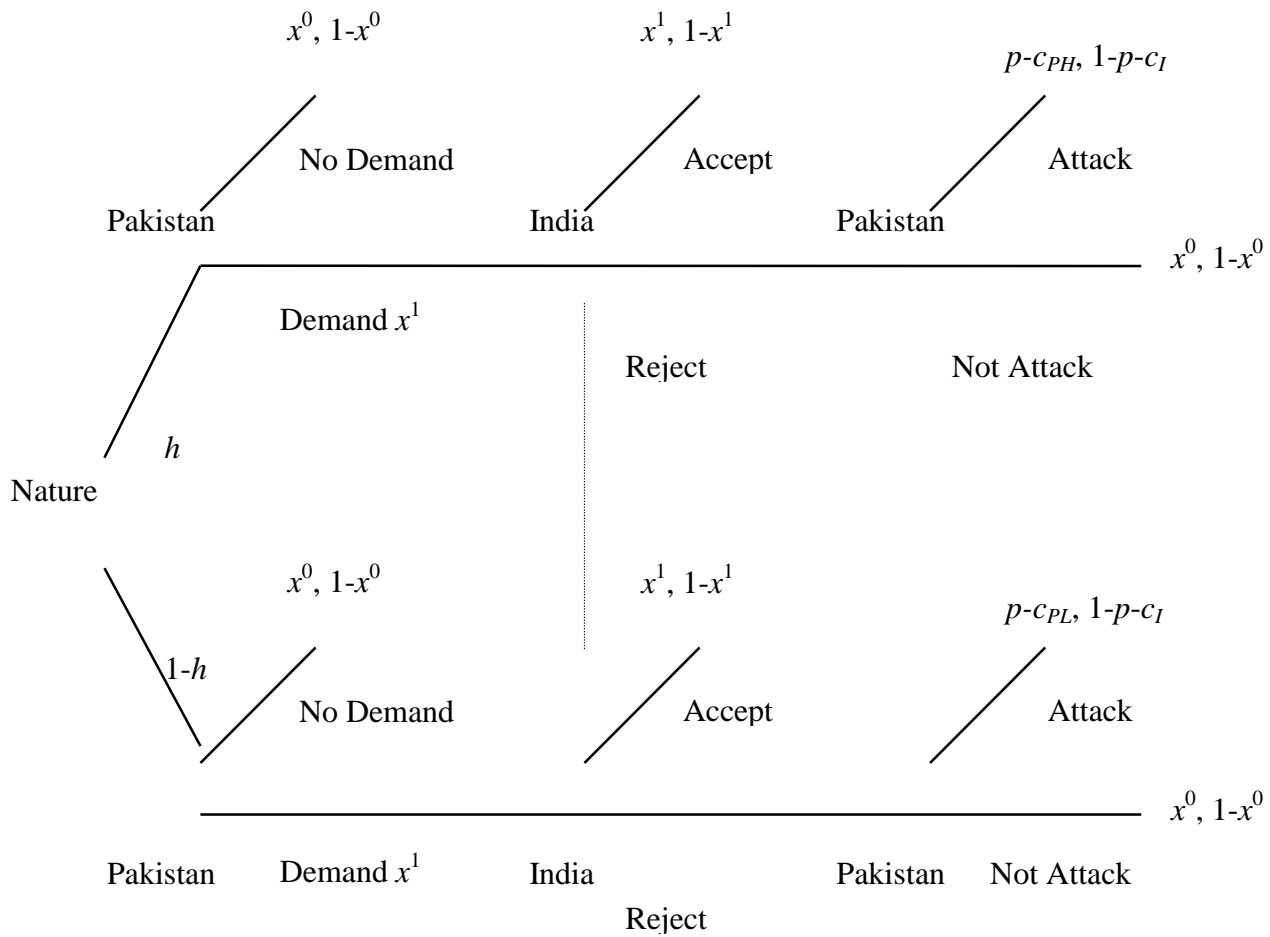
$x^0$, 1-$x^0$ $x^1$, 1-$x^1$ $p$-$c_{PH}$, 1-$p$-$c_I$

No Demand Accept Attack

Pakistan India Pakistan

$x^0$, 1-$x^0$

Demand $x^1$

Reject Not Attack

$h$

Nature

$x^0$, 1-$x^0$ $x^1$, 1-$x^1$ $p$-$c_{PL}$, 1-$p$-$c_I$

1-$h$

No Demand Accept Attack

$x^0$, 1-$x^0$

Pakistan Demand $x^1$ India Pakistan Not Attack

Reject